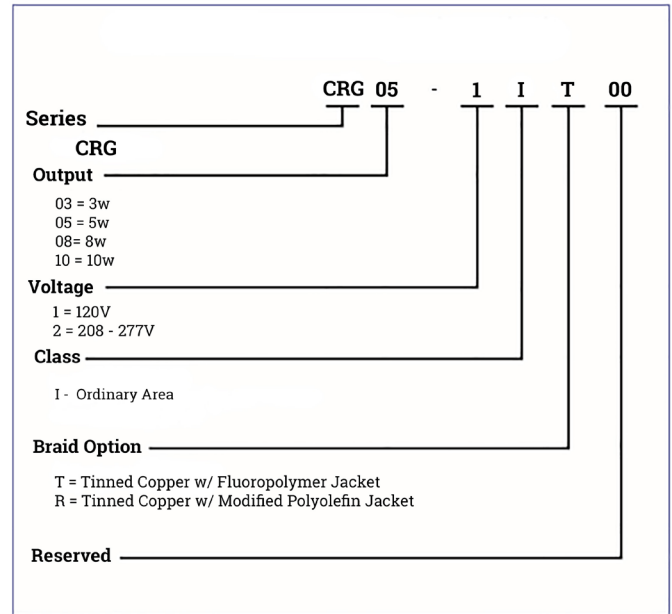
CRG 05 - 1 I T 00

Series

CRG

Output

03 = 3w
05 = 5w
08= 8w
10 = 10w

Voltage

1 = 120V
2 = 208 - 277V

Class

I - Ordinary Area

Braid Option

T = Tinned Copper w/ Fluoropolymer Jacket
R = Tinned Copper w/ Modified Polyolefin Jacket

Reserved